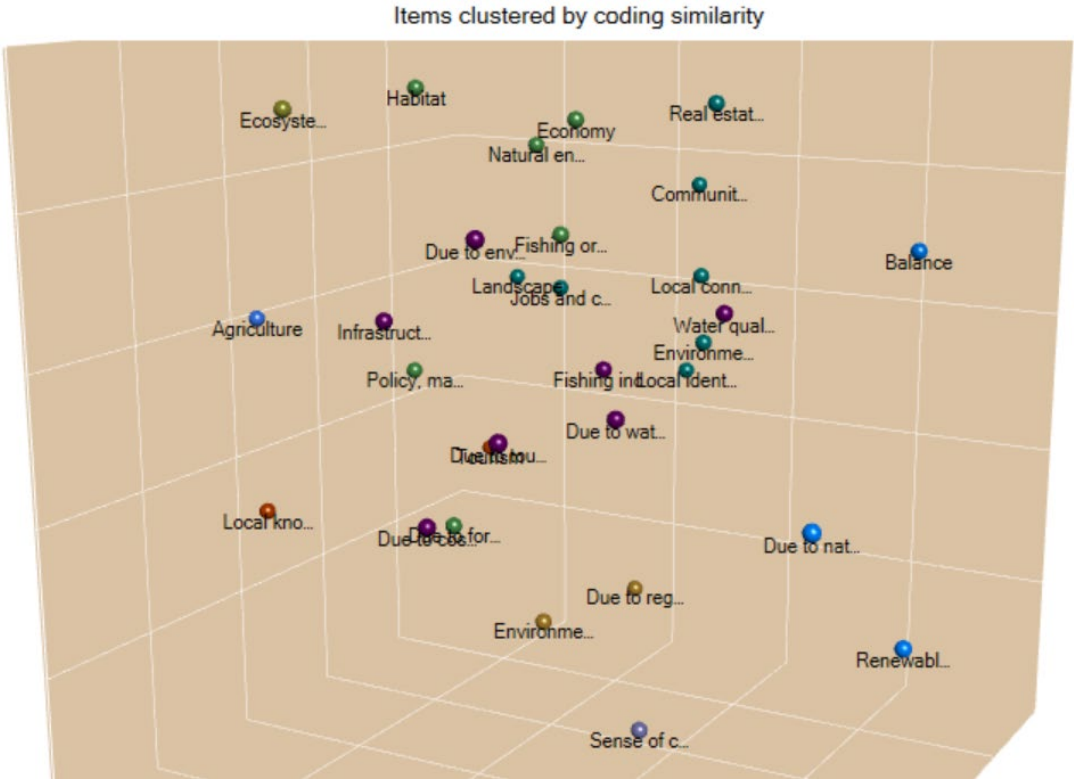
Items clustered by coding similarity

Habitat
Ecosyste...
Economy
Real estat...
Natural en...
Communit...
Due to env...
Fishing or...
Balance
Landscape
Jobs and c...
Local conn...
Agriculture
Infrastruct...
Water qual...
Environme...
Policy, ma...
Fishing ind...
Local ident...
Due to wat...
Due to tou...
Tourism
Local kno...
Due to for...
Due to eco...
Due to nat...
Due to reg...
Environme...
Renewabl...
Sense of c...